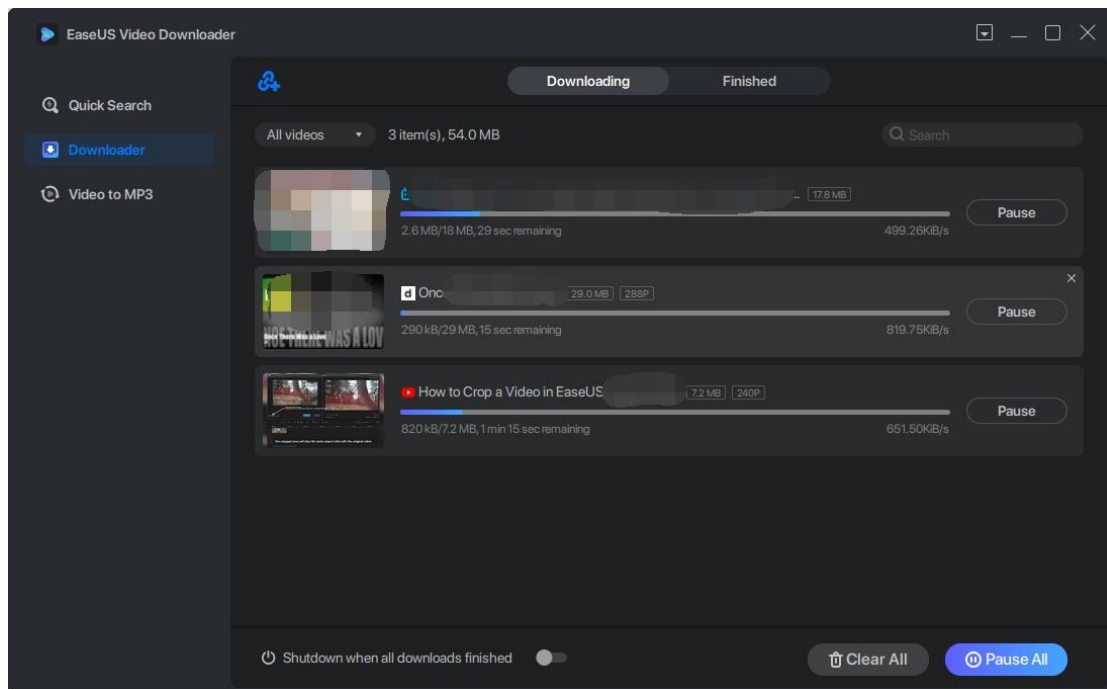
EaseUS Video Downloader

Quick Search
Downloader
Video to MP3

Downloading
Finished

All videos
3 item(s), 54.0 MB
Search

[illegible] 17.8 MB
2.6 MB/18 MB, 29 sec remaining
499.26KiB/s
Pause

Onc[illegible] 29.0 MB 288P
290 kB/29 MB, 15 sec remaining
819.75KiB/s
Pause

How to Crop a Video in EaseUS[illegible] 7.2 MB 240P
820 kB/7.2 MB, 1 min 15 sec remaining
651.50KiB/s
Pause

Shutdown when all downloads finished
Clear All
Pause All